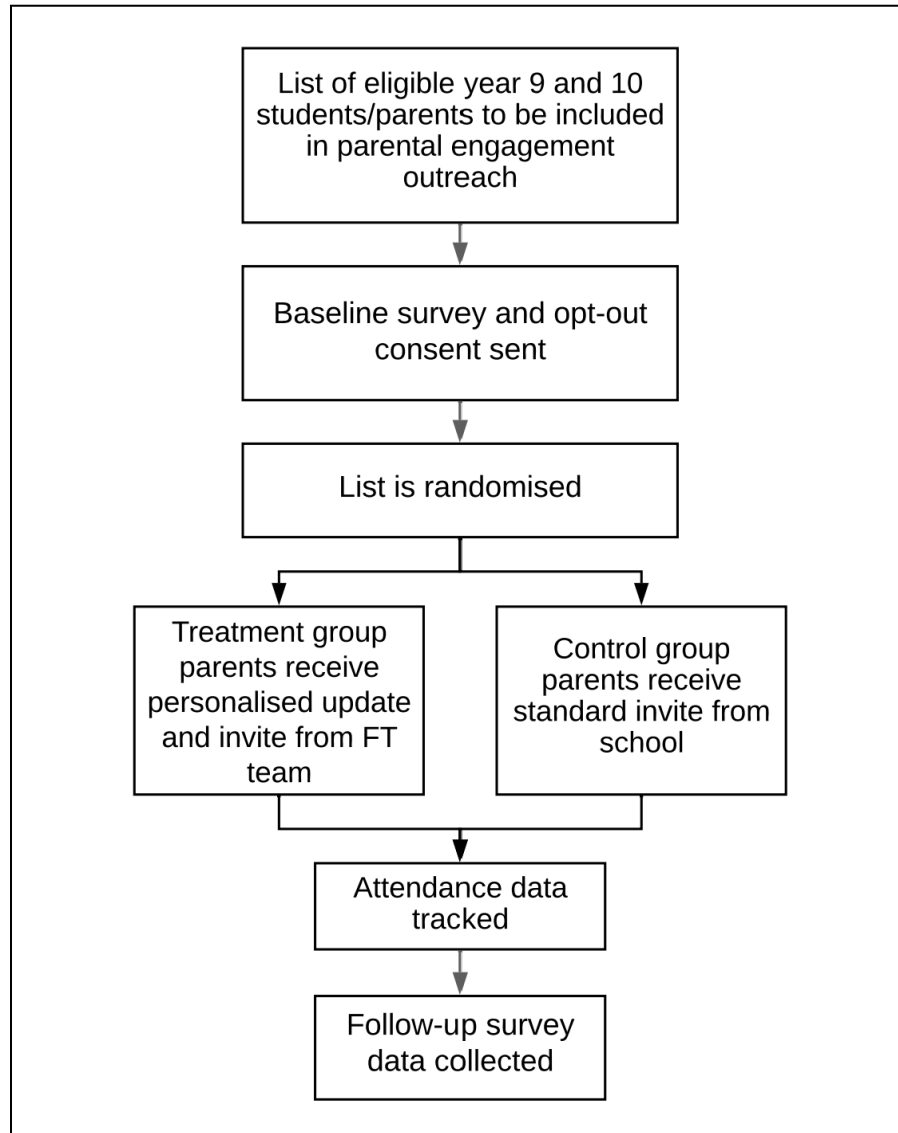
List of eligible year 9 and 10 students/parents to be included in parental engagement outreach

Baseline survey and opt-out consent sent

List is randomised

Treatment group parents receive personalised update and invite from FT team

Control group parents receive standard invite from school

Attendance data tracked

Follow-up survey data collected